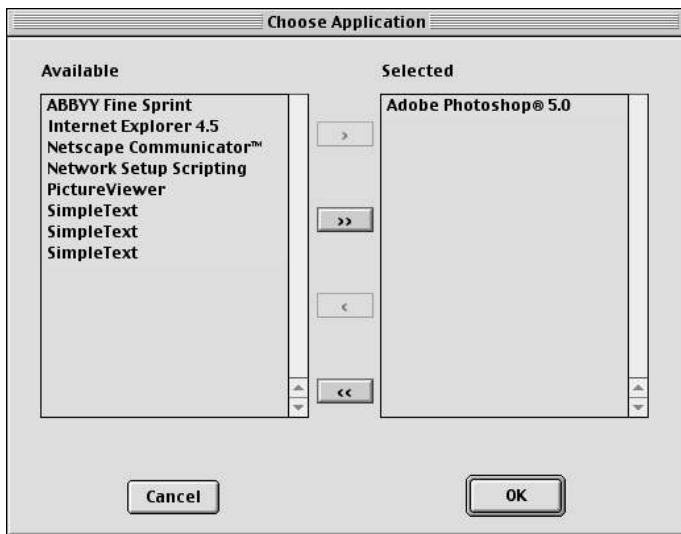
Choose Application

Available

ABBYY Fine Sprint
Internet Explorer 4.5
Netscape Communicator™
Network Setup Scripting
PictureViewer
SimpleText
SimpleText
SimpleText

>
>>
<
<<

Selected

Adobe Photoshop® 5.0

Cancel

OK